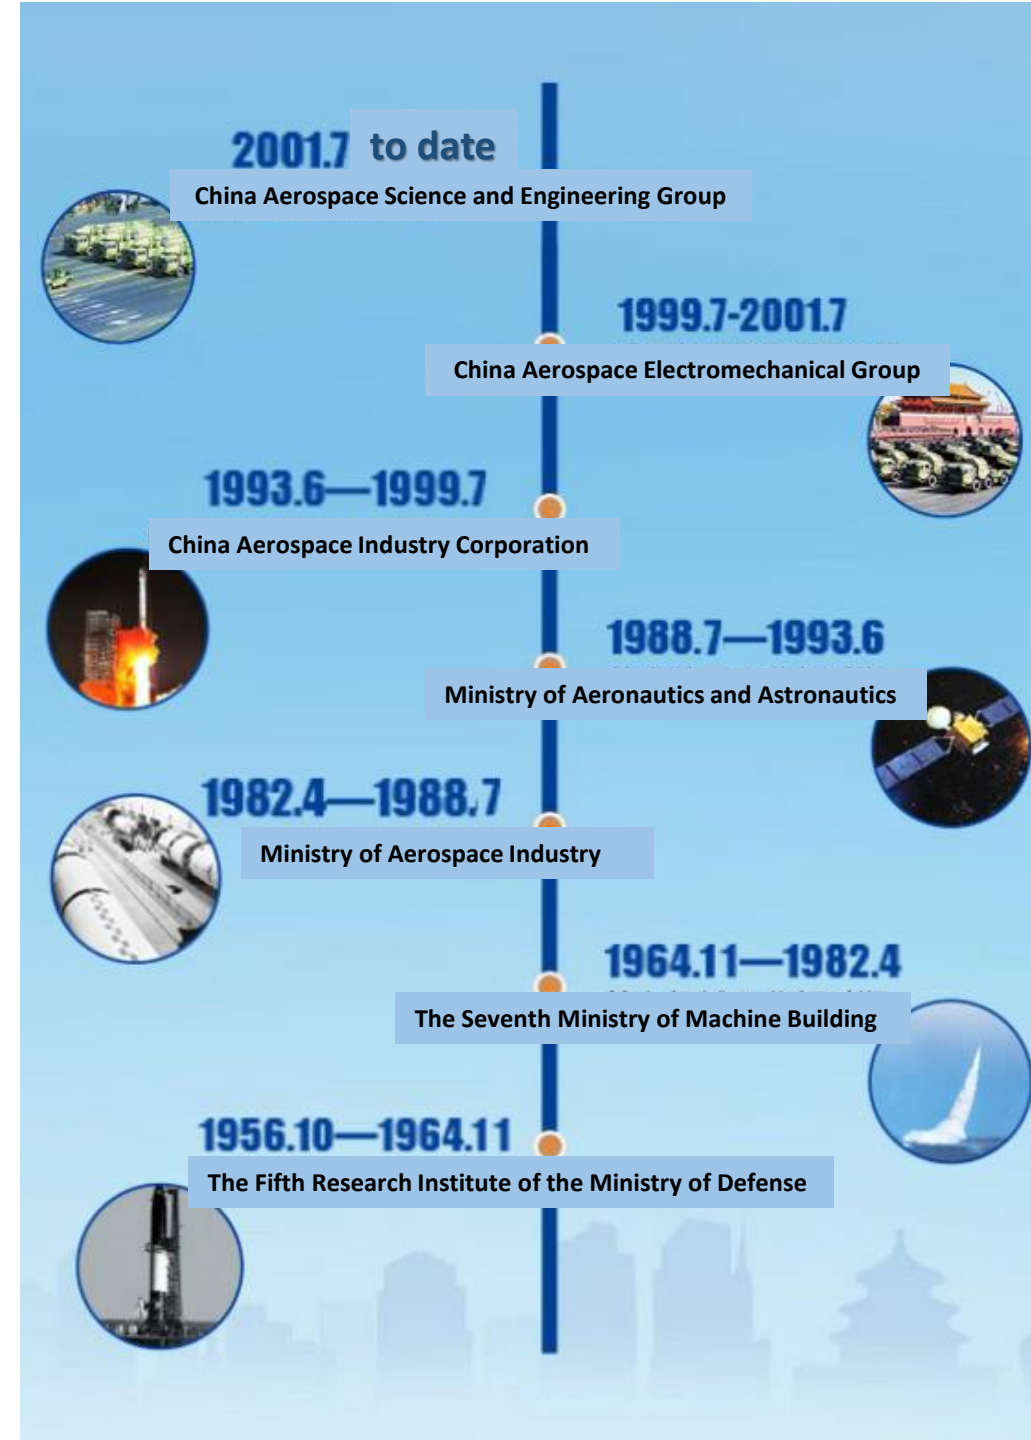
2001.7 to date
China Aerospace Science and Engineering Group

1999.7-2001.7
China Aerospace Electromechanical Group

1993.6—1999.7
China Aerospace Industry Corporation

1988.7—1993.6
Ministry of Aeronautics and Astronautics

1982.4—1988.7
Ministry of Aerospace Industry

1964.11—1982.4
The Seventh Ministry of Machine Building

1956.10—1964.11
The Fifth Research Institute of the Ministry of Defense